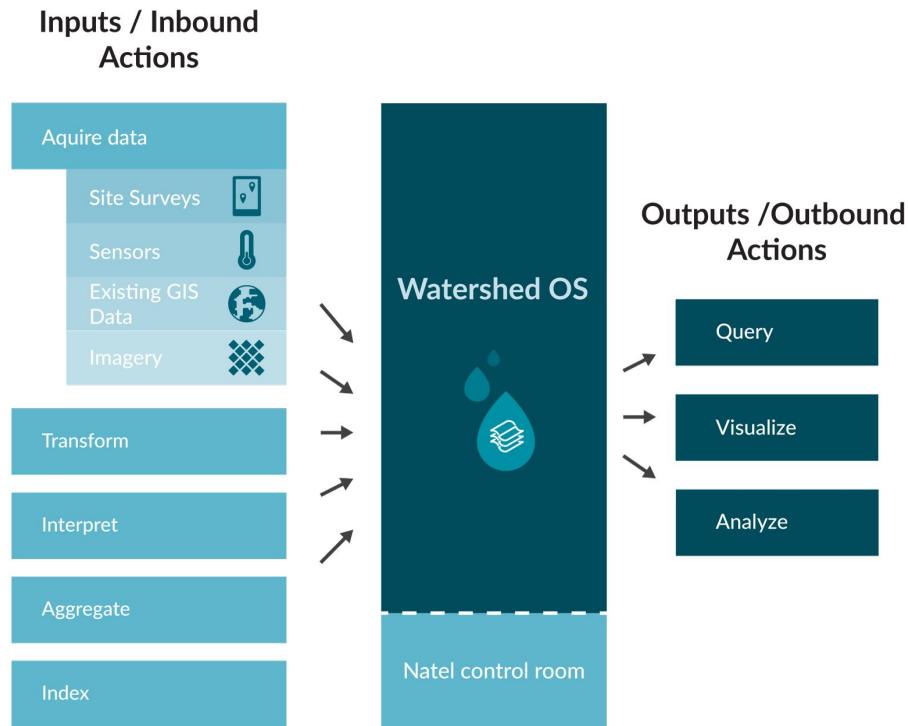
Inputs / Inbound Actions

Aquire data

Site Surveys

Sensors

Existing GIS Data

Imagery

Transform

Interpret

Aggregate

Index

Watershed OS

Natel control room

Outputs /Outbound Actions

Query

Visualize

Analyze